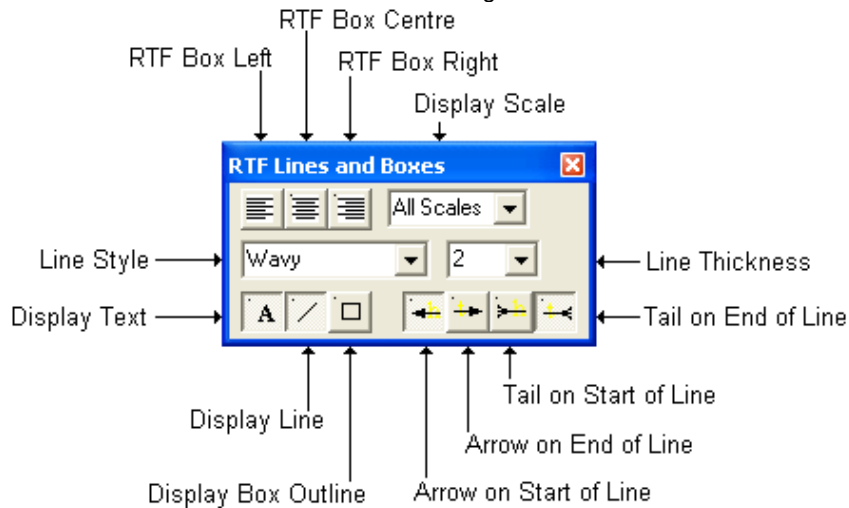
RTF Box Centre

RTF Box Left

RTF Box Right

Display Scale

RTF Lines and Boxes

All Scales

Line Style

Wavy

2

Line Thickness

Display Text

A

Tail on End of Line

Tail on Start of Line

Display Line

Arrow on End of Line

Display Box Outline

Arrow on Start of Line